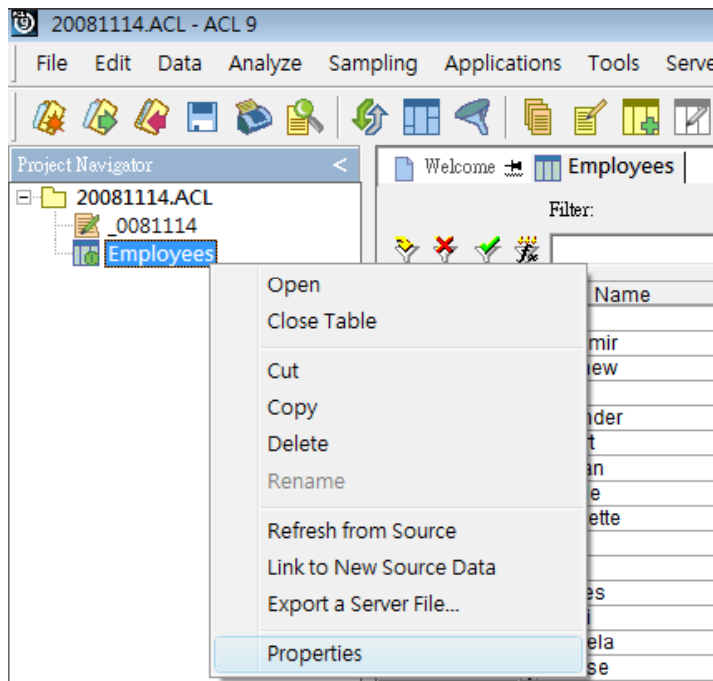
20081114.ACL - ACL 9

File Edit Data Analyze Sampling Applications Tools Serve

Project Navigator <

20081114.ACL
_0081114
Employees

Welcome Employees

Filter:

Name
mir
ew
nder
t
an
e
ette
es
i
ela
se

Open
Close Table
Cut
Copy
Delete
Rename
Refresh from Source
Link to New Source Data
Export a Server File...
Properties